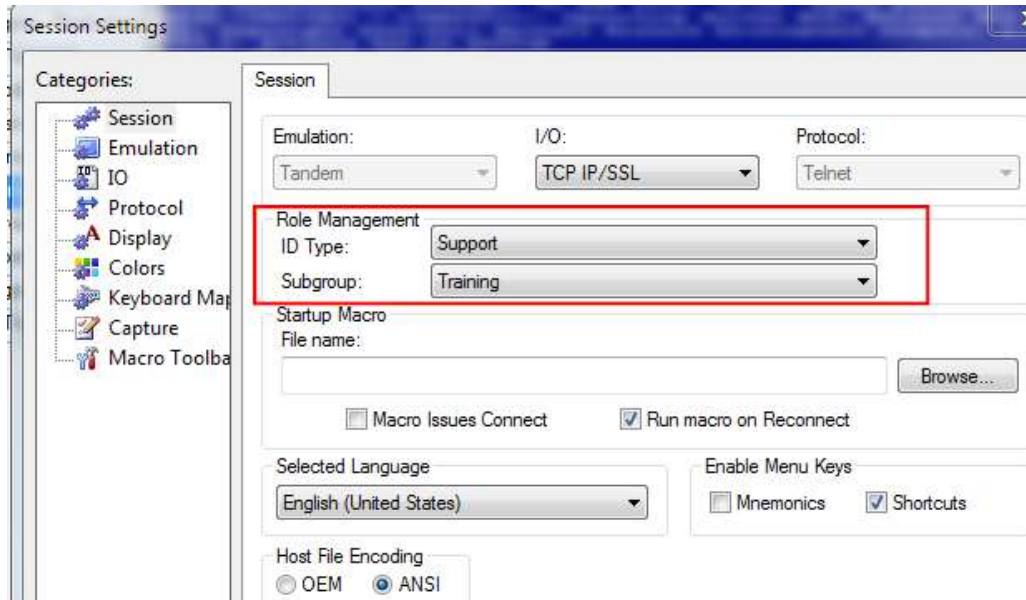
Session Settings

Categories:
Session
Emulation
IO
Protocol
Display
Colors
Keyboard Ma
Capture
Macro Toolba

Session

Emulation:
Tandem
I/O:
TCP IP/SSL
Protocol:
Telnet

Role Management
ID Type:
Support
Subgroup:
Training

Startup Macro
File name:
Browse...
Macro Issues Connect
Run macro on Reconnect

Selected Language
English (United States)

Enable Menu Keys
Mnemonics
Shortcuts

Host File Encoding
OEM
ANSI